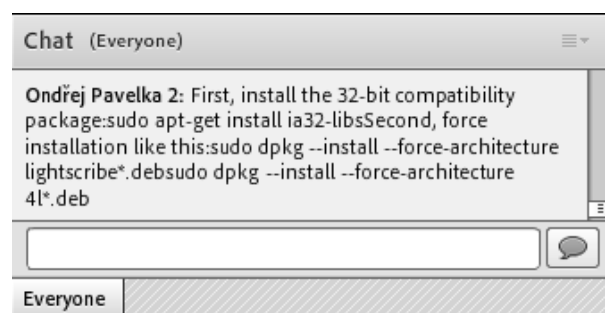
Chat (Everyone)

Ondřej Pavelka 2: First, install the 32-bit compatibility package:sudo apt-get install ia32-libsSecond, force installation like this:sudo dpkg --install --force-architecture lightscribe*.debsudo dpkg --install --force-architecture 4l*.deb

Everyone